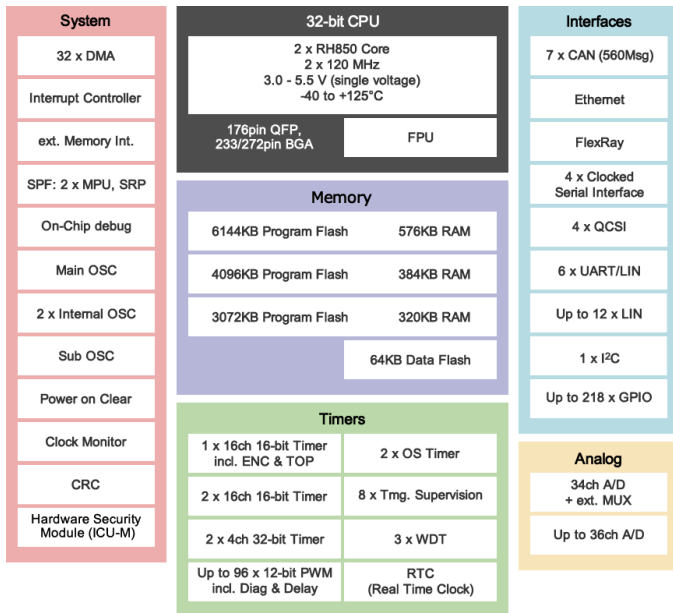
System

32 x DMA

Interrupt Controller

ext. Memory Int.

SPF: 2 x MPU, SRP

On-Chip debug

Main OSC

2 x Internal OSC

Sub OSC

Power on Clear

Clock Monitor

CRC

Hardware Security Module (ICU-M)

32-bit CPU

2 x RH850 Core
2 x 120 MHz
3.0 - 5.5 V (single voltage)
-40 to +125°C

176pin QFP, 233/272pin BGA

FPU

Memory

| 6144KB Program Flash | 576KB RAM |
|---|---|
| 4096KB Program Flash | 384KB RAM |
| 3072KB Program Flash | 320KB RAM |
| | 64KB Data Flash |

Timers

| 1 x 16ch 16-bit Timer incl. ENC & TOP | 2 x OS Timer |
|---|---|
| 2 x 16ch 16-bit Timer | 8 x Tmg. Supervision |
| 2 x 4ch 32-bit Timer | 3 x WDT |
| Up to 96 x 12-bit PWM incl. Diag & Delay | RTC (Real Time Clock) |

Interfaces

7 x CAN (560Msg)

Ethernet

FlexRay

4 x Clocked Serial Interface

4 x QCSI

6 x UART/LIN

Up to 12 x LIN

1 x I$^2$C

Up to 218 x GPIO

Analog

34ch A/D + ext. MUX

Up to 36ch A/D